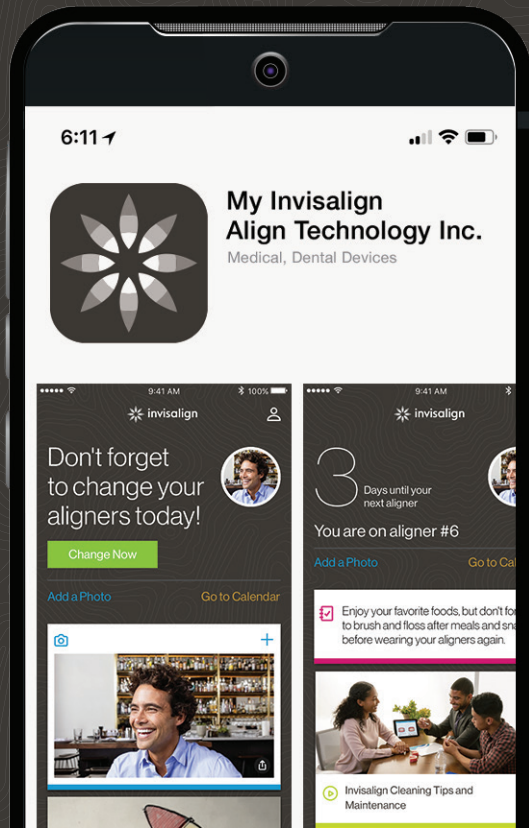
6:11

My Invisalign
Align Technology Inc.
Medical, Dental Devices

9:41 AM
100%
invisalign
Don't forget to change your aligners today!
Change Now
Add a Photo
Go to Calendar
+

9:41 AM
invisalign
3
Days until your next aligner
You are on aligner #6
Add a Photo
Go to Cal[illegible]
Enjoy your favorite foods, but don't for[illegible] to brush and floss after meals and sna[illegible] before wearing your aligners again.
Invisalign Cleaning Tips and Maintenance